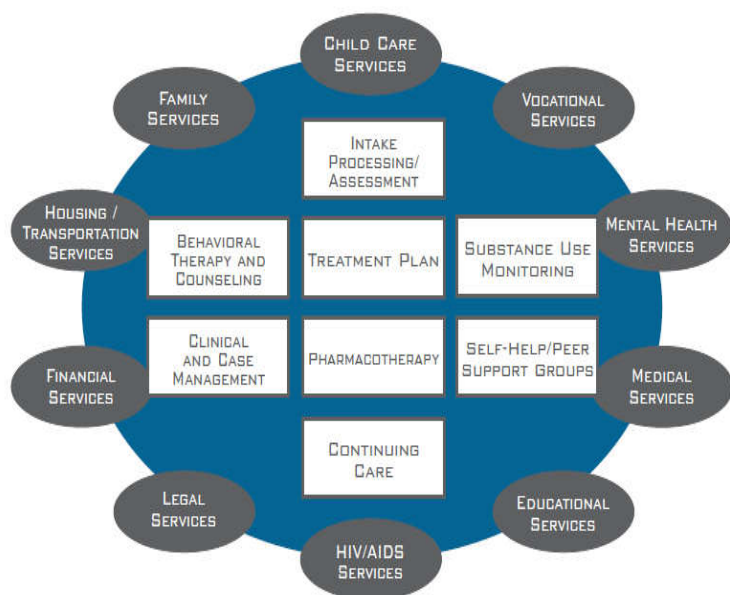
Child Care Services

Family Services

Vocational Services

Intake Processing/ Assessment

Housing / Transportation Services

Behavioral Therapy and Counseling

Treatment Plan

Substance Use Monitoring

Mental Health Services

Clinical and Case Management

Pharmacotherapy

Self-Help/Peer Support Groups

Financial Services

Medical Services

Continuing Care

Legal Services

Educational Services

HIV/AIDS Services